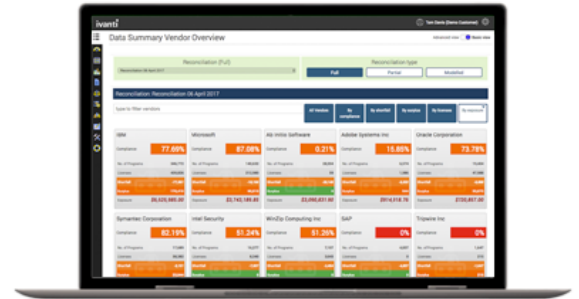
ivanti

Tom Davis (Demo Customer)

Data Summary Vendor Overview

Advanced view

Basic view

Reconciliation (Full)

Reconciliation 06 April 2017

Reconciliation type

Full

Partial

Modelled

Reconciliation: Reconciliation 06 April 2017

Type to filter vendors

All Vendors

By compliance

By shortfall

By surplus

By licenses

By exposure

IBM

Compliance

77.69%

Microsoft

Compliance

87.08%

Ab Initio Software

Compliance

0.21%

Adobe Systems Inc

Compliance

15.85%

Oracle Corporation

Compliance

73.78%

Symantec Corporation

Compliance

82.19%

Intel Security

Compliance

51.24%

WinZip Computing Inc

Compliance

51.26%

SAP

Compliance

0%

Tripwire Inc

Compliance

0%

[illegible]